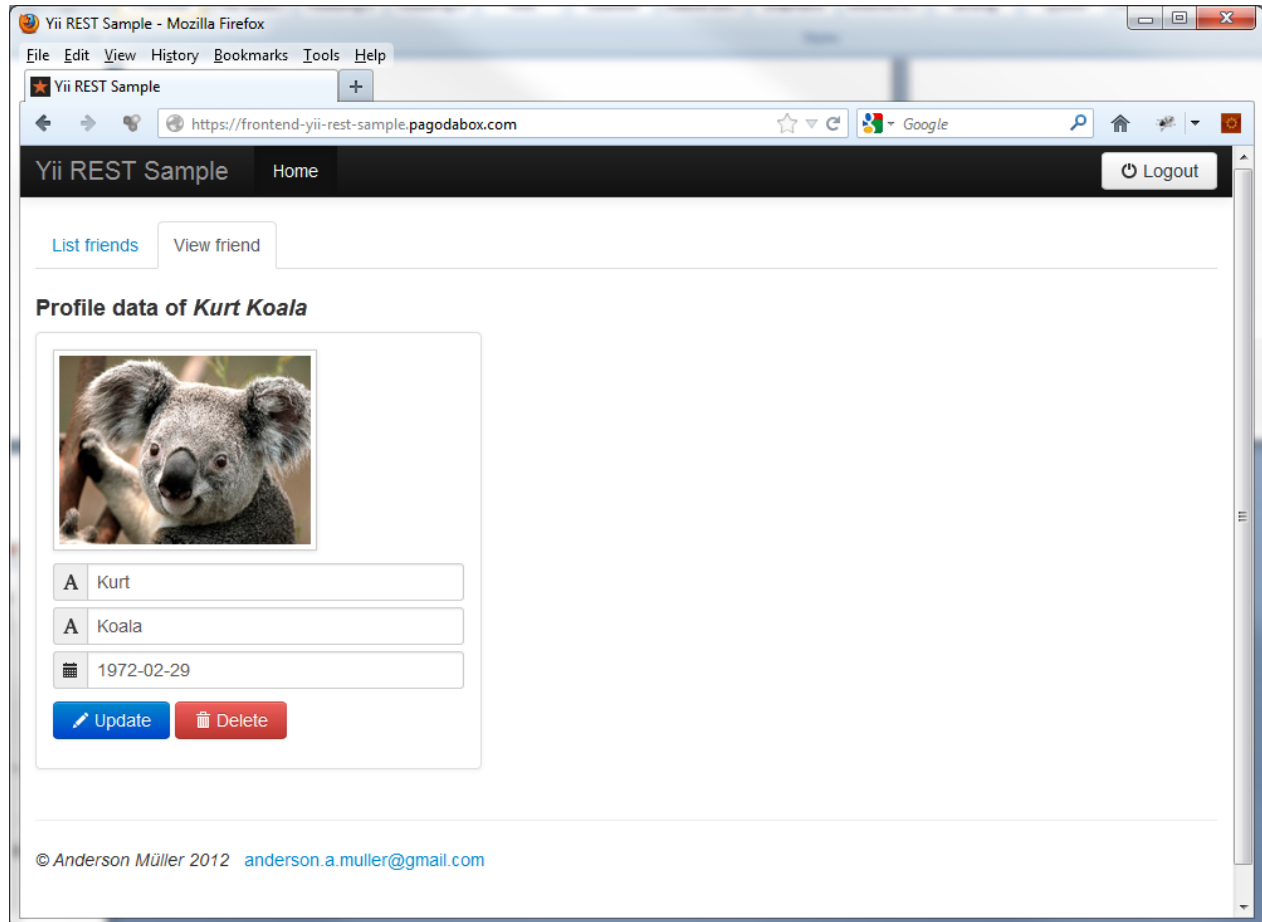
Yii REST Sample - Mozilla Firefox

File Edit View History Bookmarks Tools Help

Yii REST Sample

https://frontend-yii-rest-sample.pagodabox.com

Google

Yii REST Sample Home

Logout

List friends View friend

Profile data of *Kurt Koala*

A Kurt

A Koala

1972-02-29

Update Delete

© Anderson Müller 2012 anderson.a.muller@gmail.com